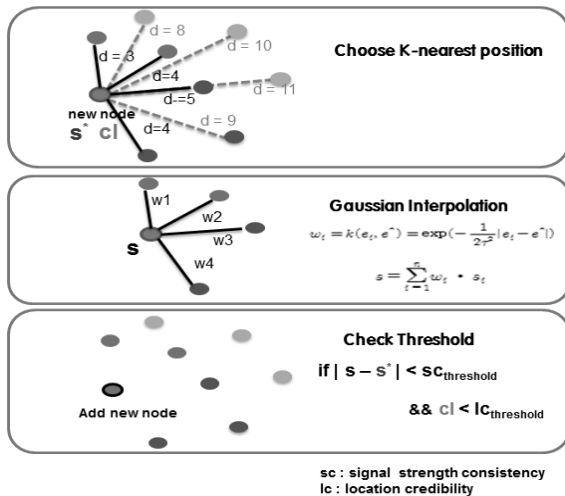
d = 8

d = 10

d = 3

d=4

d = 11

d=-5

new node

$s^*$ cl

d = 9

d=4

Choose K-nearest position

w1

w2

s

w3

w4

Gaussian Interpolation

$w_t = k(e_t, e^*) = \exp(-\frac{1}{2\tau^2}|e_t - e^*|)$

$s = \sum_{t=1}^{n} w_t \cdot s_t$

Check Threshold

if | s – $s^*$ | < $sc_{threshold}$

Add new node

&& cl < $lc_{threshold}$

sc : signal strength consistency
lc : location credibility